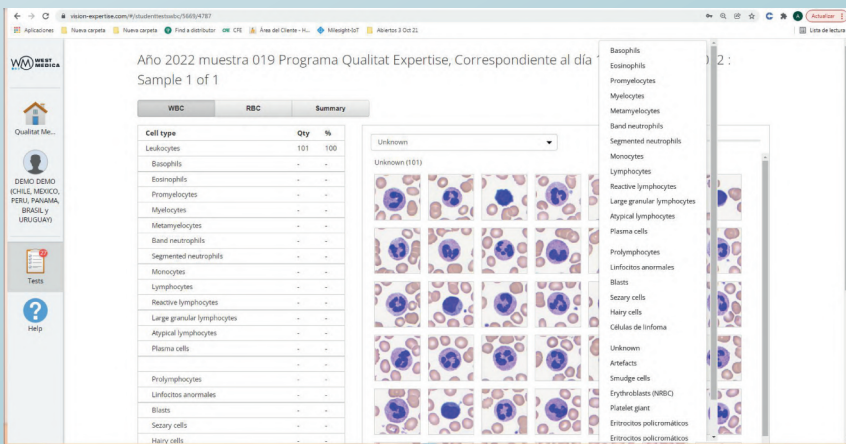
vision-expertise.com/#/studenttestswbc/5669/4787

Aplicaciones | Nueva carpeta | Nueva carpeta | Find a distributor | CFE | Área del Cliente - H... | Milesight-IoT | Abiertos 3 Oct 21 | Lista de lectura

Actualizar

WM WEST MEDICA

Año 2022 muestra 019 Programa Qualitat Expertise, Correspondiente al día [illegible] 2 : Sample 1 of 1

Qualitat Me...

DEMO DEMO (CHILE, MEXICO, PERU, PANAMA, BRASIL y URUGUAY)

Tests

Help

WBC | RBC | Summary

| Cell type | Qty | % |
|---|---|---|
| Leukocytes | 101 | 100 |
| Basophils | - | - |
| Eosinophils | - | - |
| Promyelocytes | - | - |
| Myelocytes | - | - |
| Metamyelocytes | - | - |
| Band neutrophils | - | - |
| Segmented neutrophils | - | - |
| Monocytes | - | - |
| Lymphocytes | - | - |
| Reactive lymphocytes | - | - |
| Large granular lymphocytes | - | - |
| Atypical lymphocytes | - | - |
| Plasma cells | - | - |
| | - | - |
| Prolymphocytes | - | - |
| Linfocitos anormales | - | - |
| Blasts | - | - |
| Sezary cells | - | - |
| Hairy cells | - | - |

Unknown

Unknown (101)

Basophils
Eosinophils
Promyelocytes
Myelocytes
Metamyelocytes
Band neutrophils
Segmented neutrophils
Monocytes
Lymphocytes
Reactive lymphocytes
Large granular lymphocytes
Atypical lymphocytes
Plasma cells

Prolymphocytes
Linfocitos anormales
Blasts
Sezary cells
Hairy cells
Células de linfoma

Unknown
Artefacts
Smudge cells
Erythroblasts (NRBC)
Platelet giant
Eritrocitos policromáticos
Eritrocitos policromáticos